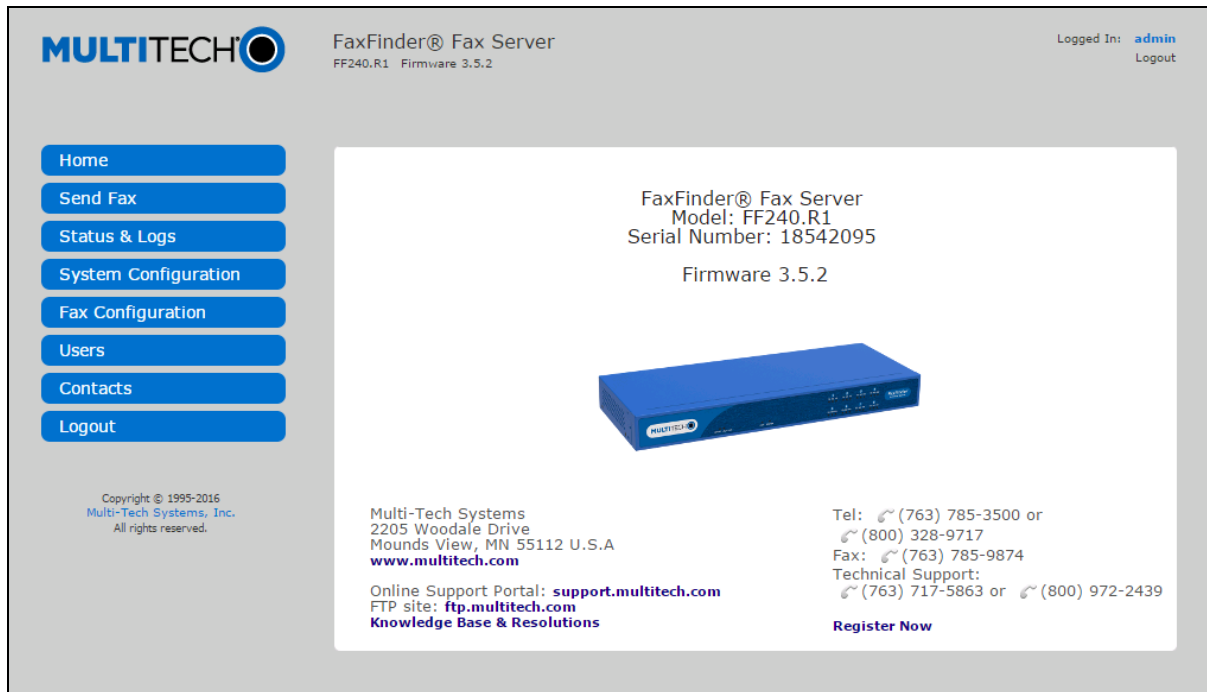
MULTITECH

FaxFinder® Fax Server
FF240.R1 Firmware 3.5.2

Logged In: admin
Logout

Home
Send Fax
Status & Logs
System Configuration
Fax Configuration
Users
Contacts
Logout

Copyright © 1995-2016
Multi-Tech Systems, Inc.
All rights reserved.

FaxFinder® Fax Server
Model: FF240.R1
Serial Number: 18542095

Firmware 3.5.2

MULTITECH

Multi-Tech Systems
2205 Woodale Drive
Mounds View, MN 55112 U.S.A
www.multitech.com

Online Support Portal: support.multitech.com
FTP site: ftp.multitech.com
Knowledge Base & Resolutions

Tel: (763) 785-3500 or
(800) 328-9717
Fax: (763) 785-9874
Technical Support:
(763) 717-5863 or (800) 972-2439

Register Now